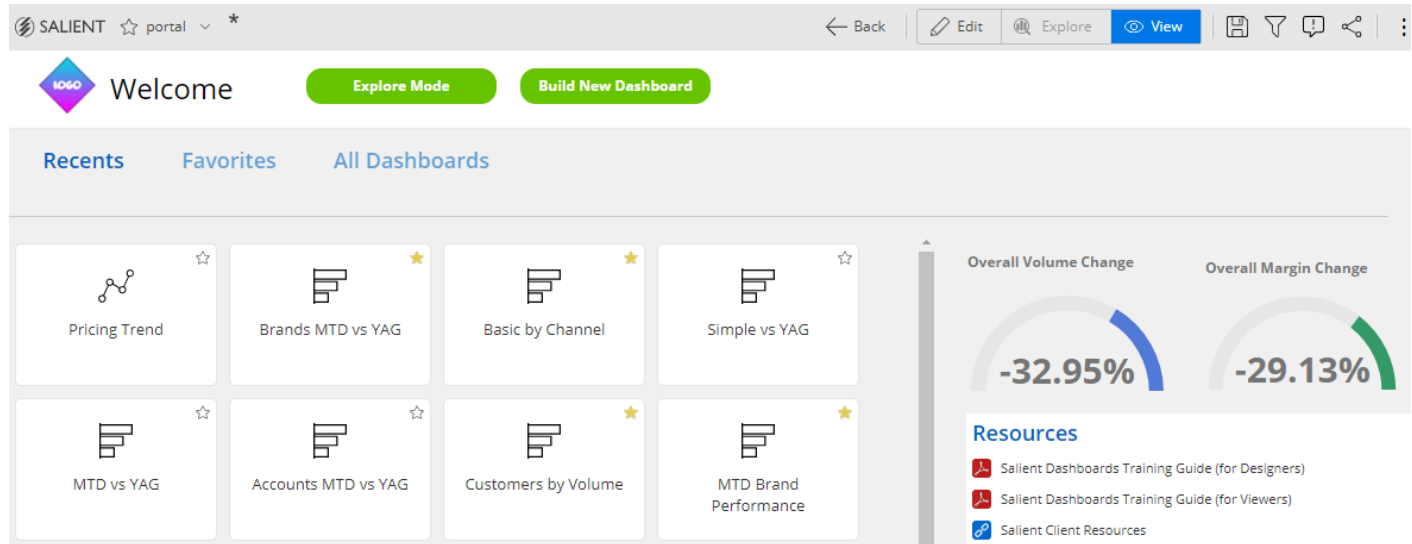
SALIENT portal *

Back Edit Explore View

LOGO Welcome

Explore Mode

Build New Dashboard

Recents Favorites All Dashboards

Pricing Trend

Brands MTD vs YAG

Basic by Channel

Simple vs YAG

MTD vs YAG

Accounts MTD vs YAG

Customers by Volume

MTD Brand Performance

Overall Volume Change

-32.95%

Overall Margin Change

-29.13%

Resources

Salient Dashboards Training Guide (for Designers)

Salient Dashboards Training Guide (for Viewers)

Salient Client Resources